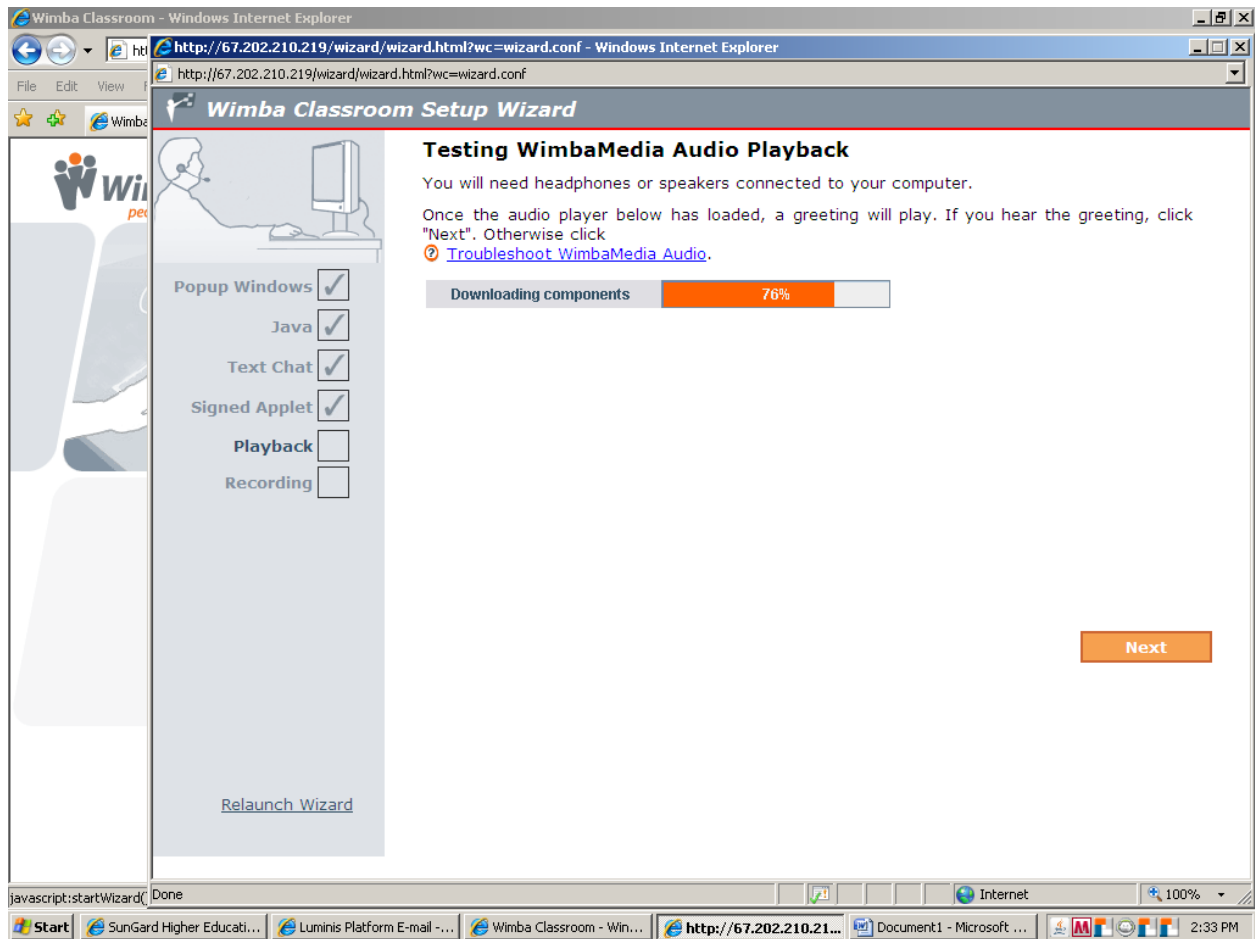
Wimba Classroom - Windows Internet Explorer

htt

File Edit View

Wimba

Wi

peo

http://67.202.210.219/wizard/wizard.html?wc=wizard.conf - Windows Internet Explorer

http://67.202.210.219/wizard/wizard.html?wc=wizard.conf

Wimba Classroom Setup Wizard

Testing WimbaMedia Audio Playback

You will need headphones or speakers connected to your computer.

Once the audio player below has loaded, a greeting will play. If you hear the greeting, click "Next". Otherwise click

Troubleshoot WimbaMedia Audio.

Downloading components 76%

Popup Windows

Java

Text Chat

Signed Applet

Playback

Recording

Next

Relaunch Wizard

javascript:startWizard(

Done

Internet

100%

Start

SunGard Higher Educati...

Luminis Platform E-mail -...

Wimba Classroom - Win...

http://67.202.210.21...

Document1 - Microsoft ...

2:33 PM